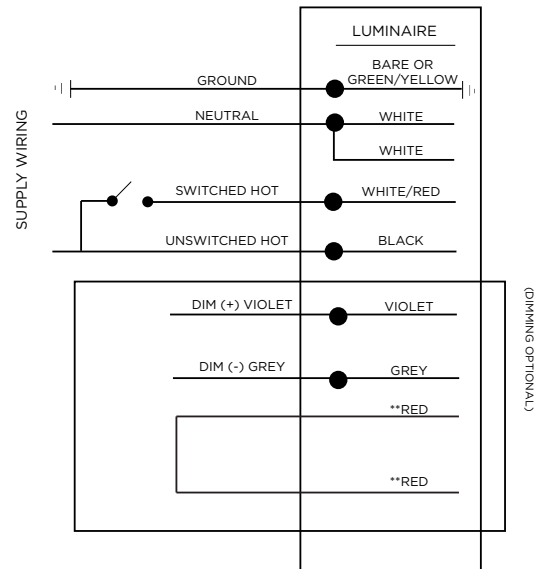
LUMINAIRE

SUPPLY WIRING

GROUND

BARE OR GREEN/YELLOW

NEUTRAL

WHITE

WHITE

SWITCHED HOT

WHITE/RED

UNSWITCHED HOT

BLACK

DIM (+) VIOLET

VIOLET

DIM (-) GREY

GREY

**RED

**RED

(DIMMING OPTIONAL)